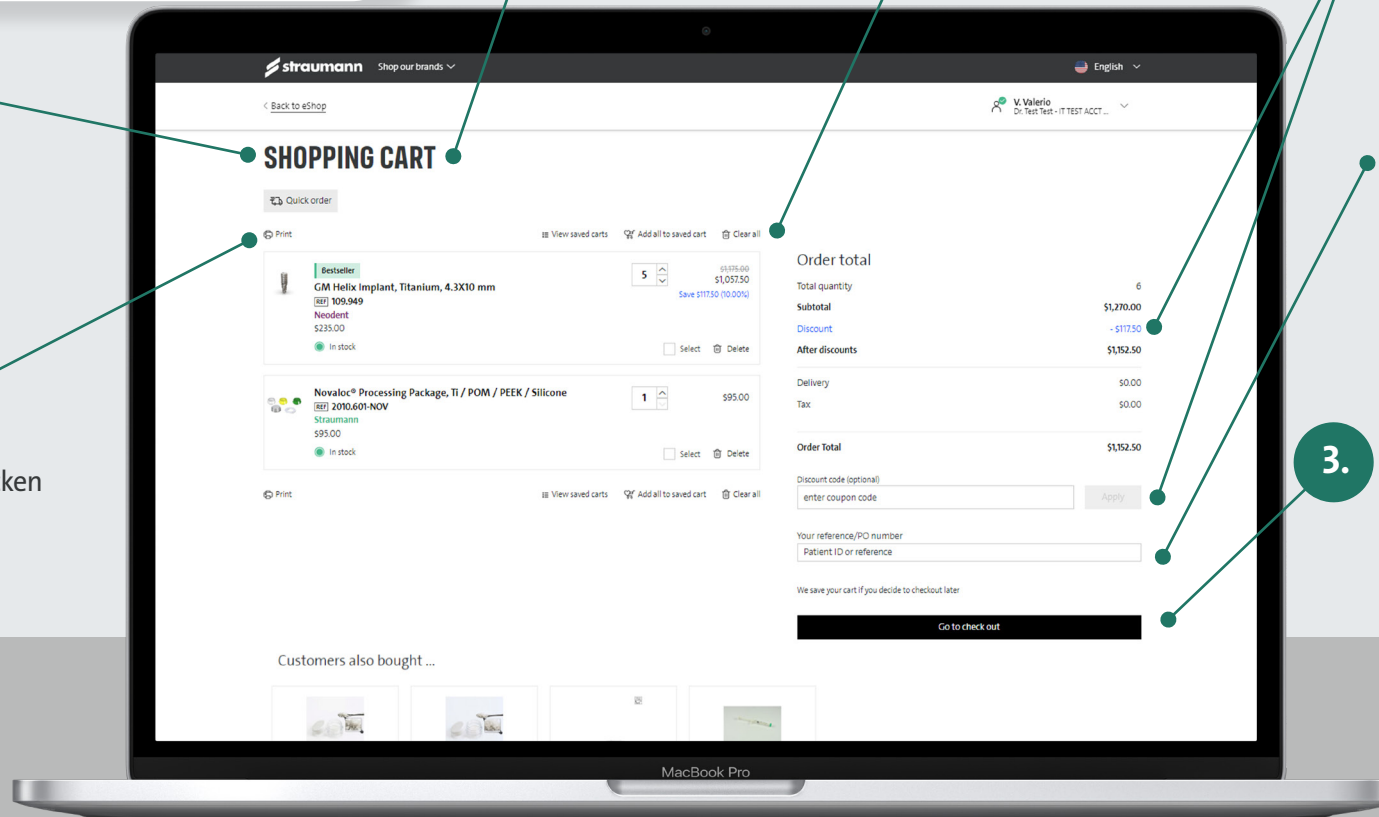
ken

straumann Shop our brands

English

< Back to eShop

V. Valerio
Dr. Test Test - IT TEST ACCT ...

SHOPPING CART

Quick order

Print

View saved carts Add all to saved cart Clear all

Bestseller
GM Helix Implant, Titanium, 4.3X10 mm
REF 109.949
Neodent
$235.00
In stock

5

$1,175.00
$1,057.50
Save $117.50 (10.00%)

Select Delete

Novaloc® Processing Package, Ti / POM / PEEK / Silicone
REF 2010.601-NOV
Straumann
$95.00
In stock

1

$95.00

Select Delete

Print

View saved carts Add all to saved cart Clear all

Order total

| | |
|---|---|
| Total quantity | 6 |
| Subtotal | $1,270.00 |
| Discount | - $117.50 |
| After discounts | $1,152.50 |
| Delivery | $0.00 |
| Tax | $0.00 |
| Order Total | $1,152.50 |

Discount code (optional)
enter coupon code
Apply

Your reference/PO number
Patient ID or reference

We save your cart if you decide to checkout later

Go to check out

3.

Customers also bought ...

MacBook Pro